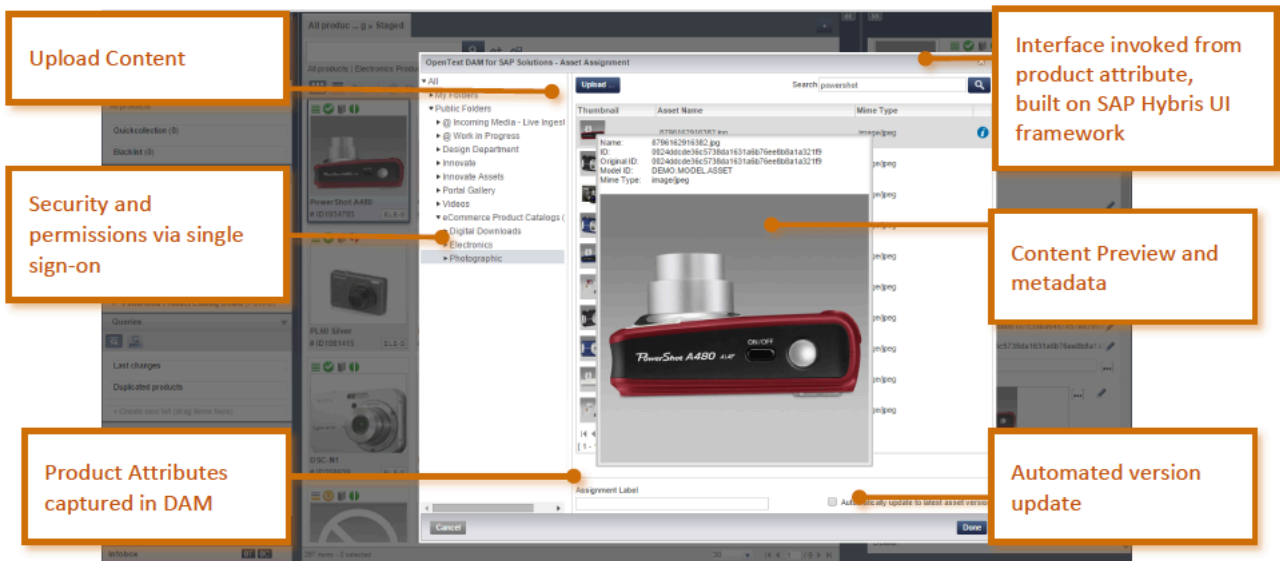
Upload Content

Security and permissions via single sign-on

Product Attributes captured in DAM

Interface invoked from product attribute, built on SAP Hybris UI framework

Content Preview and metadata

Automated version update

All produc... g » Staged

OpenText DAM for SAP Solutions - Asset Assignment

Upload ...

Search powershot

▾ All
▸ My Folders
▾ Public Folders
▸ @ Incoming Media - Live Ingest
▸ @ Work in Progress
▸ Design Department
▸ Innovate
▸ Innovate Assets
▸ Portal Gallery
▸ Videos
▾ eCommerce Product Catalogs (
▸ Digital Downloads
▾ Electronics
▸ Photographic

Thumbnail | Asset Name | Mime Type

8796162916382.jpg image/jpeg

Name: 8796162916382.jpg
ID: 0824ddcde36c5738da1631a6b76ee8b8a1a321f9
Original ID: 0824ddcde36c5738da1631a6b76ee8b8a1a321f9
Model ID: DEMO.MODEL.ASSET
Mime Type: image/jpeg

PowerShot A480

ON/OFF

Assignment Label

Automatically update to latest asset version

Cancel

Done

All products | Electronics Produ

Quickcollection (0)

Blacklist (0)

PowerShot A480

PL60 Silver

Queries

Last changes

Duplicated products

DSC-N1

Infobox

287 items - 0 selected

30